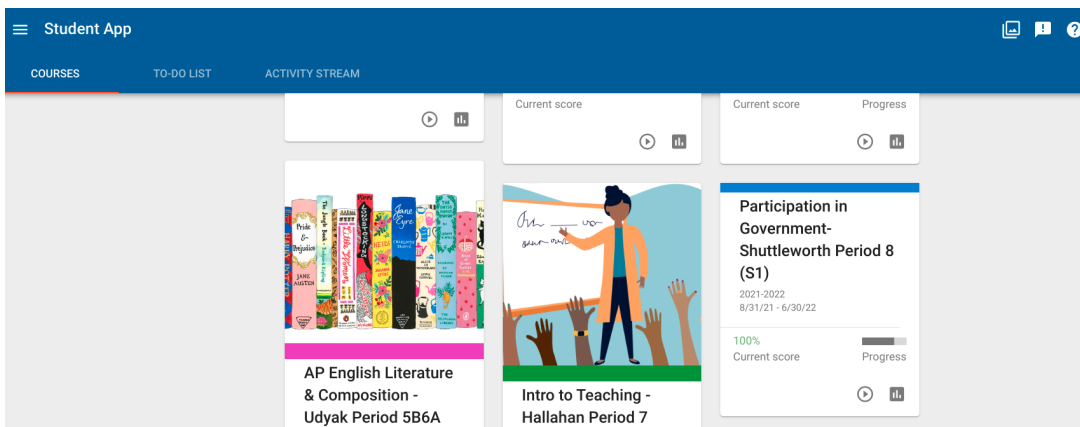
Student App

COURSES TO-DO LIST ACTIVITY STREAM

Current score

Current score Progress

Pride & Prejudice
JANE AUSTEN
The Jungle Book
Little Women
Jane Eyre
CHARLOTTE BRONTË
HEIDI

AP English Literature & Composition - Udyak Period 5B6A

Intro to Teaching - Hallahan Period 7

Participation in Government-Shuttleworth Period 8 (S1)
2021-2022
8/31/21 - 6/30/22

100%
Current score Progress